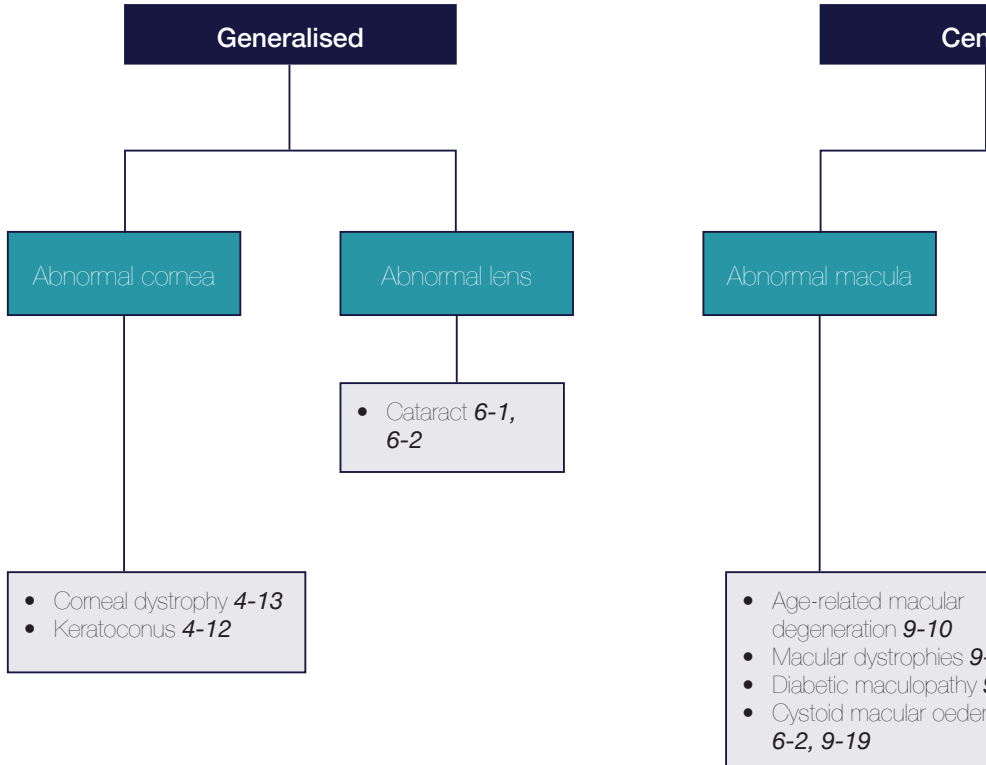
Generalised

Cen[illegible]

Abnormal cornea

Abnormal lens

Abnormal macula

- Cataract ***6-1, 6-2***

- Corneal dystrophy ***4-13***
- Keratoconus ***4-12***

- Age-related macular degeneration ***9-10***
- Macular dystrophies ***9-***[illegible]
- Diabetic maculopathy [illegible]
- Cystoid macular oedem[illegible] ***6-2, 9-19***